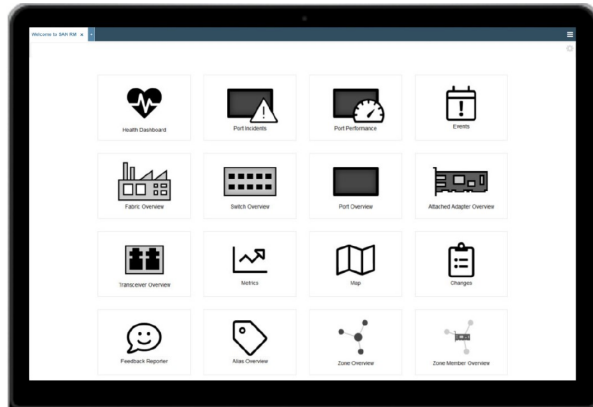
Welcome to SAN RM ×

Health Dashboard

Port Incidents

Port Performance

Events

Fabric Overview

Switch Overview

Port Overview

Attached Adapter Overview

Transceiver Overview

Metrics

Map

Changes

Feedback Reporter

Alias Overview

Zone Overview

Zone Member Overview